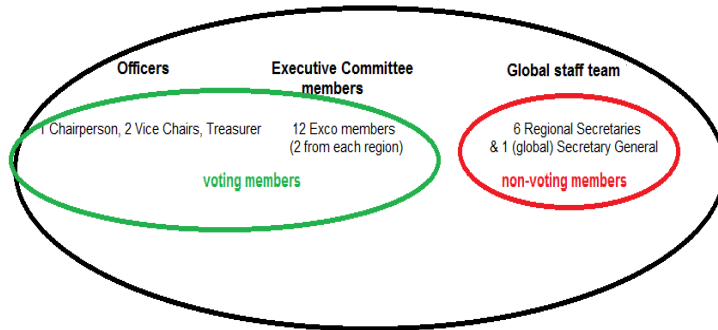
Officers

Executive Committee members

Global staff team

1 Chairperson, 2 Vice Chairs, Treasurer

12 Exco members (2 from each region)

6 Regional Secretaries & 1 (global) Secretary General

voting members

non-voting members